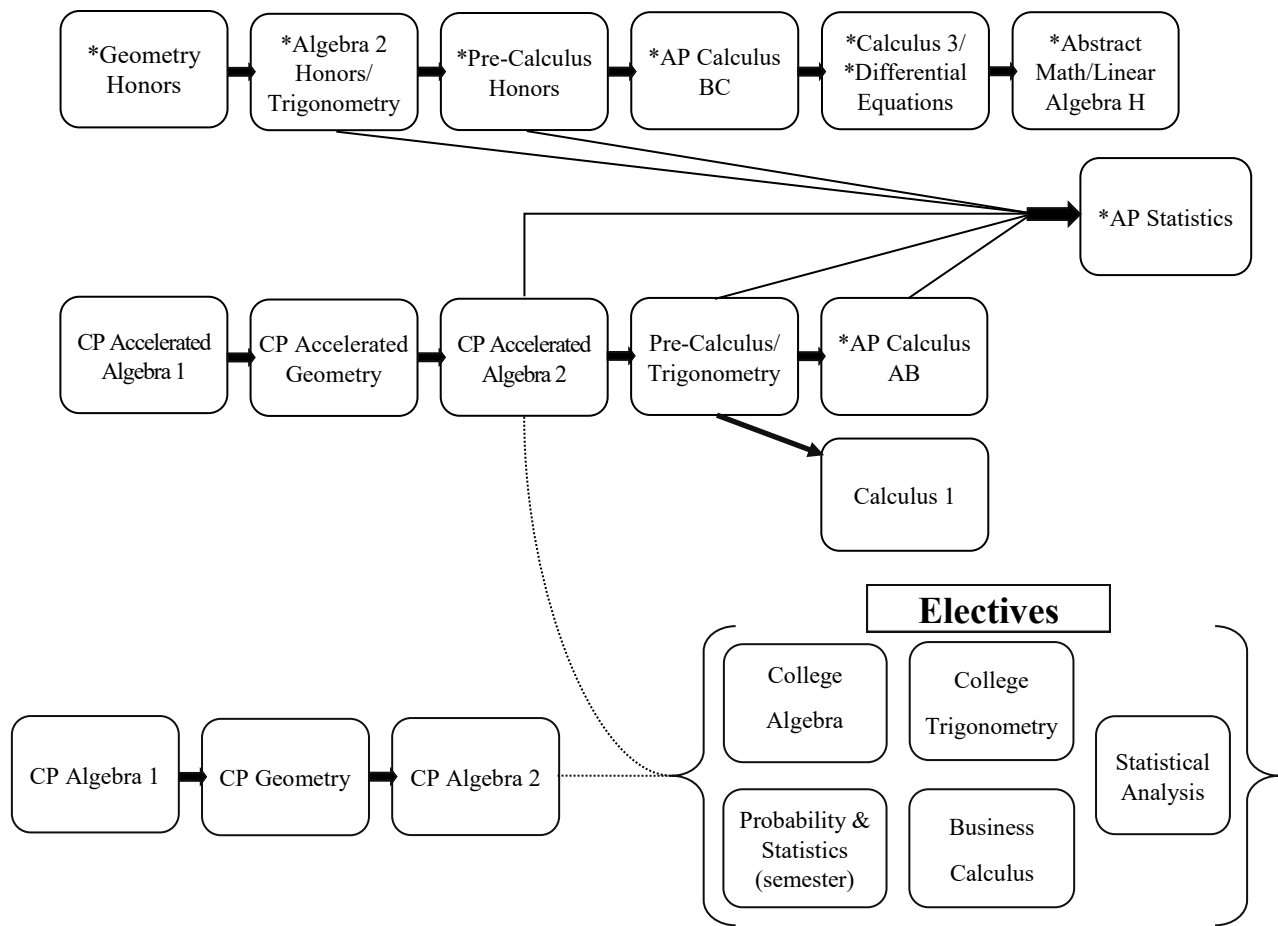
*Geometry Honors

*Algebra 2 Honors/ Trigonometry

*Pre-Calculus Honors

*AP Calculus BC

*Calculus 3/ *Differential Equations

*Abstract Math/Linear Algebra H

*AP Statistics

CP Accelerated Algebra 1

CP Accelerated Geometry

CP Accelerated Algebra 2

Pre-Calculus/ Trigonometry

*AP Calculus AB

Calculus 1

Electives

College Algebra

College Trigonometry

Statistical Analysis

Probability & Statistics (semester)

Business Calculus

CP Algebra 1

CP Geometry

CP Algebra 2